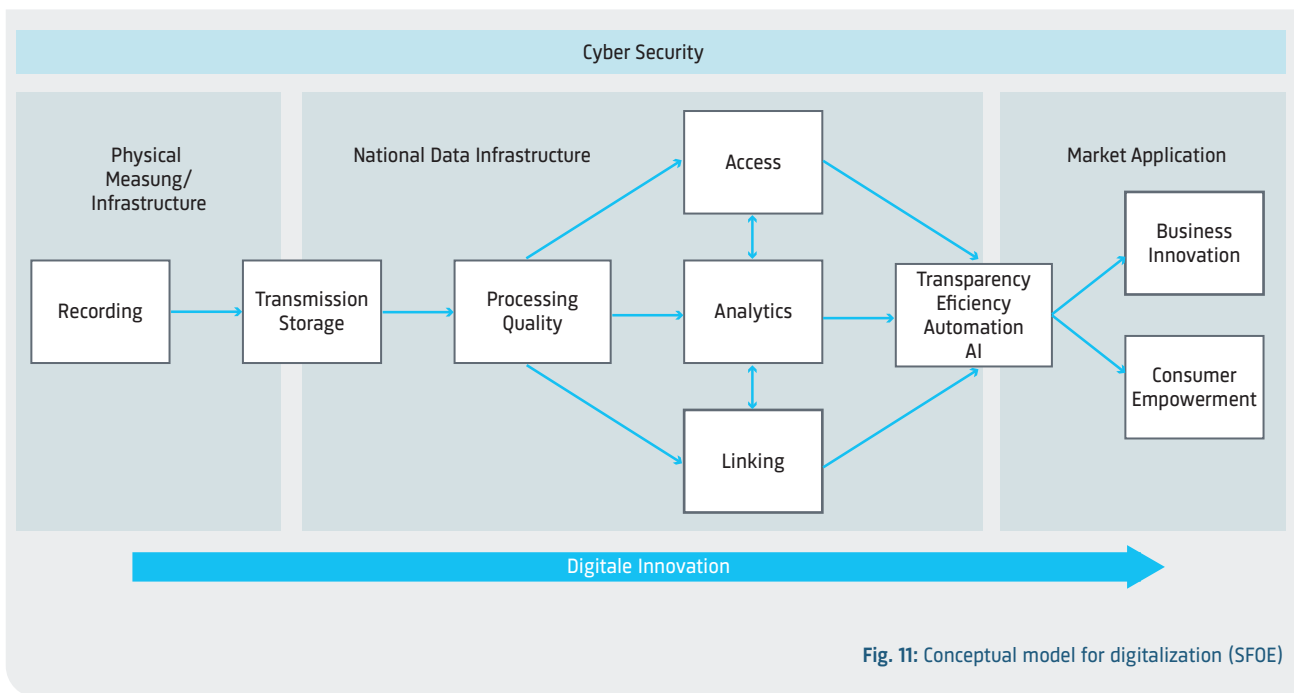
Cyber Security

Physical Measung/ Infrastructure

Recording

Transmission Storage

National Data Infrastructure

Processing Quality

Access

Analytics

Linking

Transparency Eficiency Automation AI

Market Application

Business Innovation

Consumer Empowerment

Digitale Innovation

Fig. 11: Conceptual model for digitalization (SFOE)